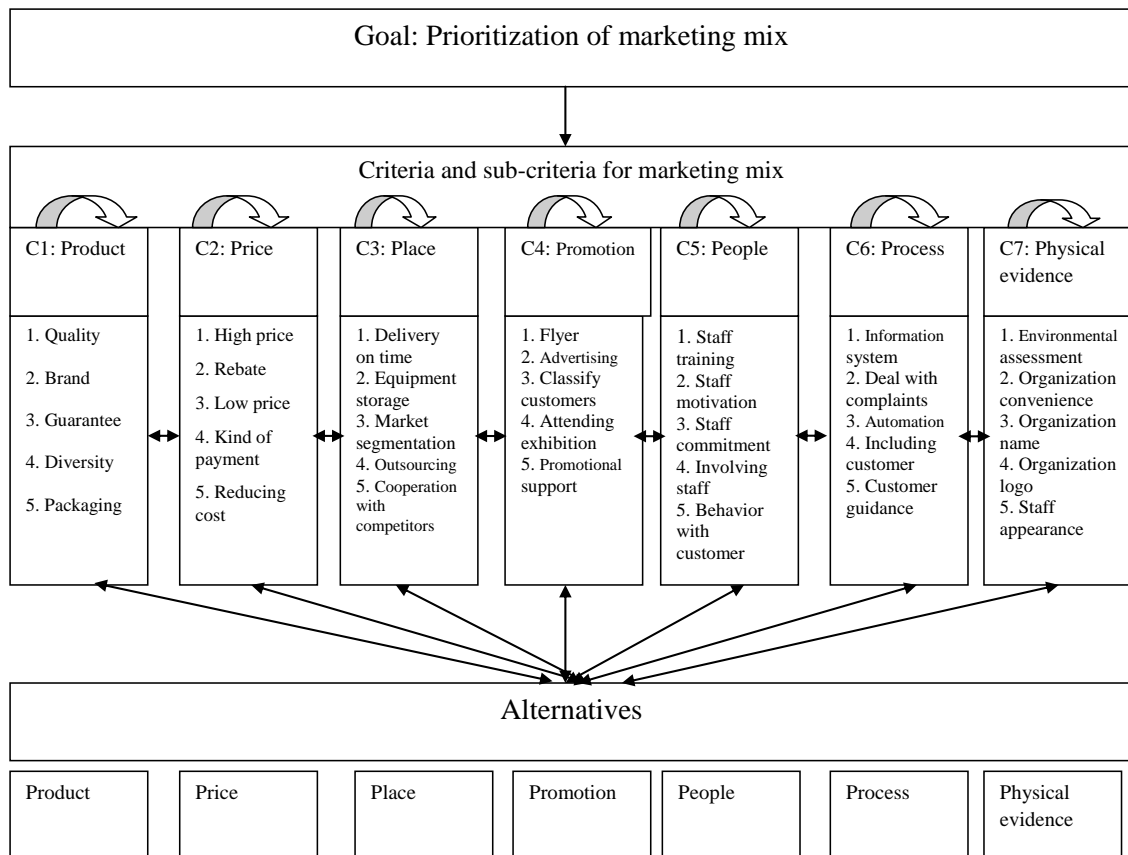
Goal: Prioritization of marketing mix

Criteria and sub-criteria for marketing mix

C1: Product

1. Quality
2. Brand
3. Guarantee
4. Diversity
5. Packaging

C2: Price

1. High price
2. Rebate
3. Low price
4. Kind of payment
5. Reducing cost

C3: Place

1. Delivery on time
2. Equipment storage
3. Market segmentation
4. Outsourcing
5. Cooperation with competitors

C4: Promotion

1. Flyer
2. Advertising
3. Classify customers
4. Attending exhibition
5. Promotional support

C5: People

1. Staff training
2. Staff motivation
3. Staff commitment
4. Involving staff
5. Behavior with customer

C6: Process

1. Information system
2. Deal with complaints
3. Automation
4. Including customer
5. Customer guidance

C7: Physical evidence

1. Environmental assessment
2. Organization convenience
3. Organization name
4. Organization logo
5. Staff appearance

Alternatives

Product

Price

Place

Promotion

People

Process

Physical evidence